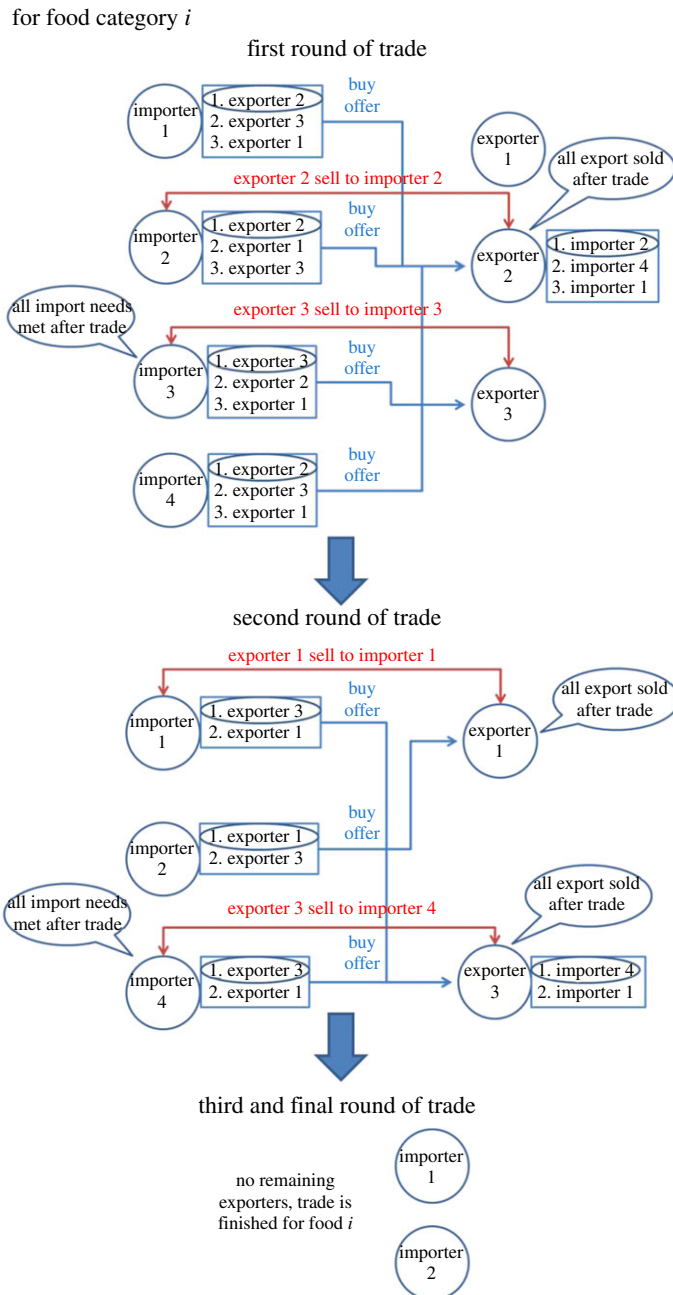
for food category $i$

first round of trade

importer 1

1. exporter 2
2. exporter 3
3. exporter 1

buy offer

exporter 1

all export sold after trade

exporter 2 sell to importer 2

importer 2

1. exporter 2
2. exporter 1
3. exporter 3

buy offer

exporter 2

1. importer 2
2. importer 4
3. importer 1

all import needs met after trade

exporter 3 sell to importer 3

importer 3

1. exporter 3
2. exporter 2
3. exporter 1

buy offer

exporter 3

importer 4

1. exporter 2
2. exporter 3
3. exporter 1

buy offer

second round of trade

exporter 1 sell to importer 1

importer 1

1. exporter 3
2. exporter 1

buy offer

exporter 1

all export sold after trade

importer 2

1. exporter 1
2. exporter 3

buy offer

all import needs met after trade

all export sold after trade

exporter 3 sell to importer 4

importer 4

1. exporter 3
2. exporter 1

buy offer

exporter 3

1. importer 4
2. importer 1

third and final round of trade

no remaining exporters, trade is finished for food $i$

importer 1

importer 2